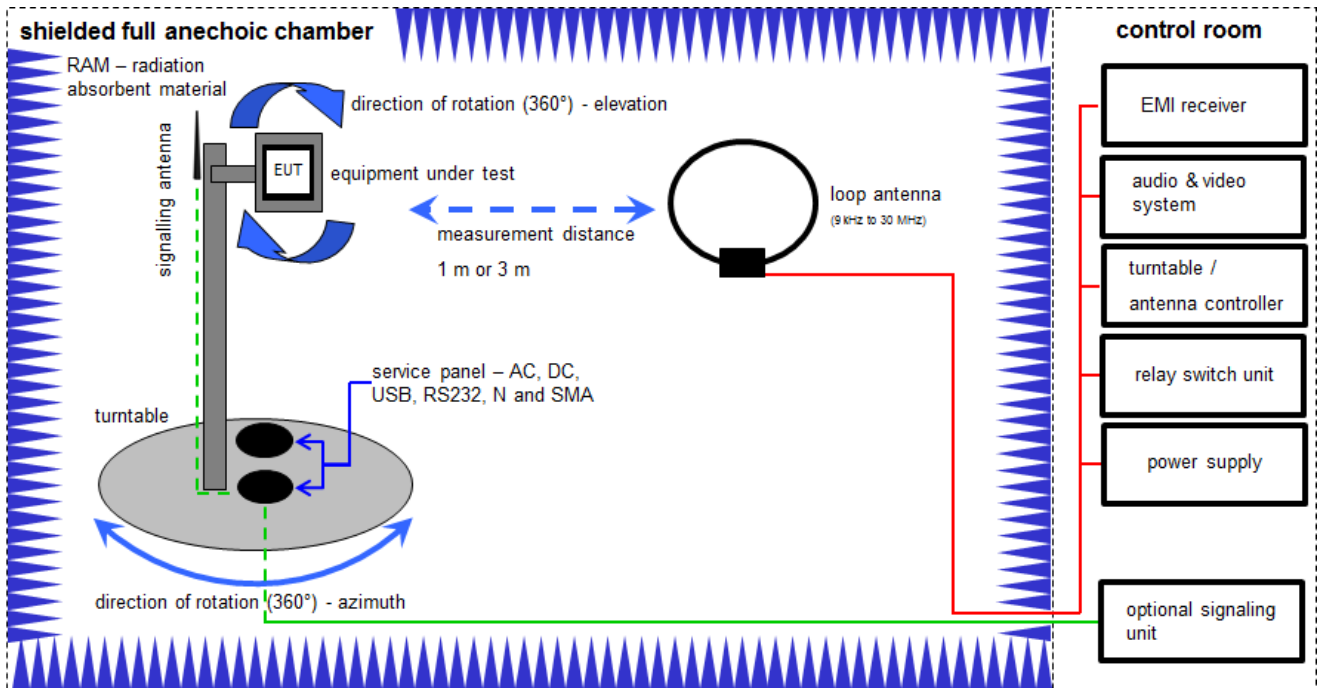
shielded full anechoic chamber

RAM – radiation absorbent material

direction of rotation (360°) - elevation

signalling antenna

EUT

equipment under test

loop antenna
(9 kHz to 30 MHz)

measurement distance
1 m or 3 m

service panel – AC, DC, USB, RS232, N and SMA

turntable

direction of rotation (360°) - azimuth

control room

EMI receiver

audio & video system

turntable / antenna controller

relay switch unit

power supply

optional signaling unit